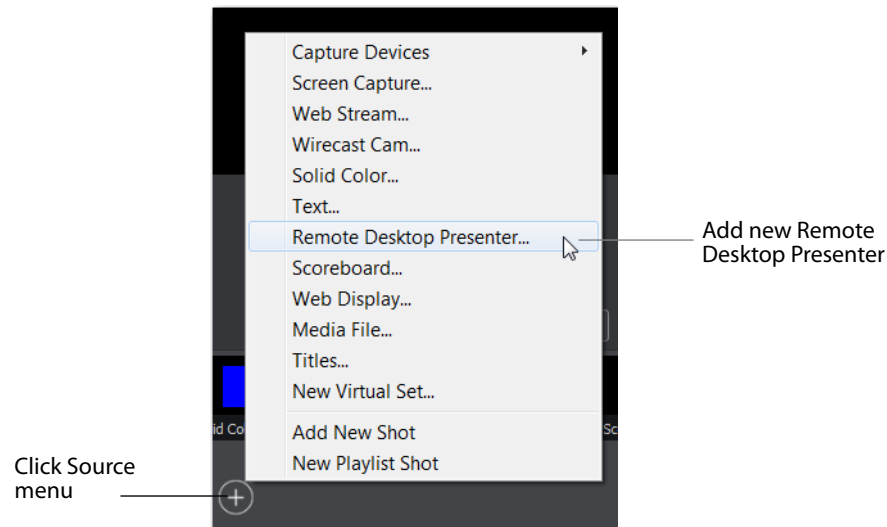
Capture Devices
Screen Capture...
Web Stream...
Wirecast Cam...
Solid Color...
Text...
Remote Desktop Presenter...
Scoreboard...
Web Display...
Media File...
Titles...
New Virtual Set...
Add New Shot
New Playlist Shot

id Co
Sc

Add new Remote Desktop Presenter

Click Source menu